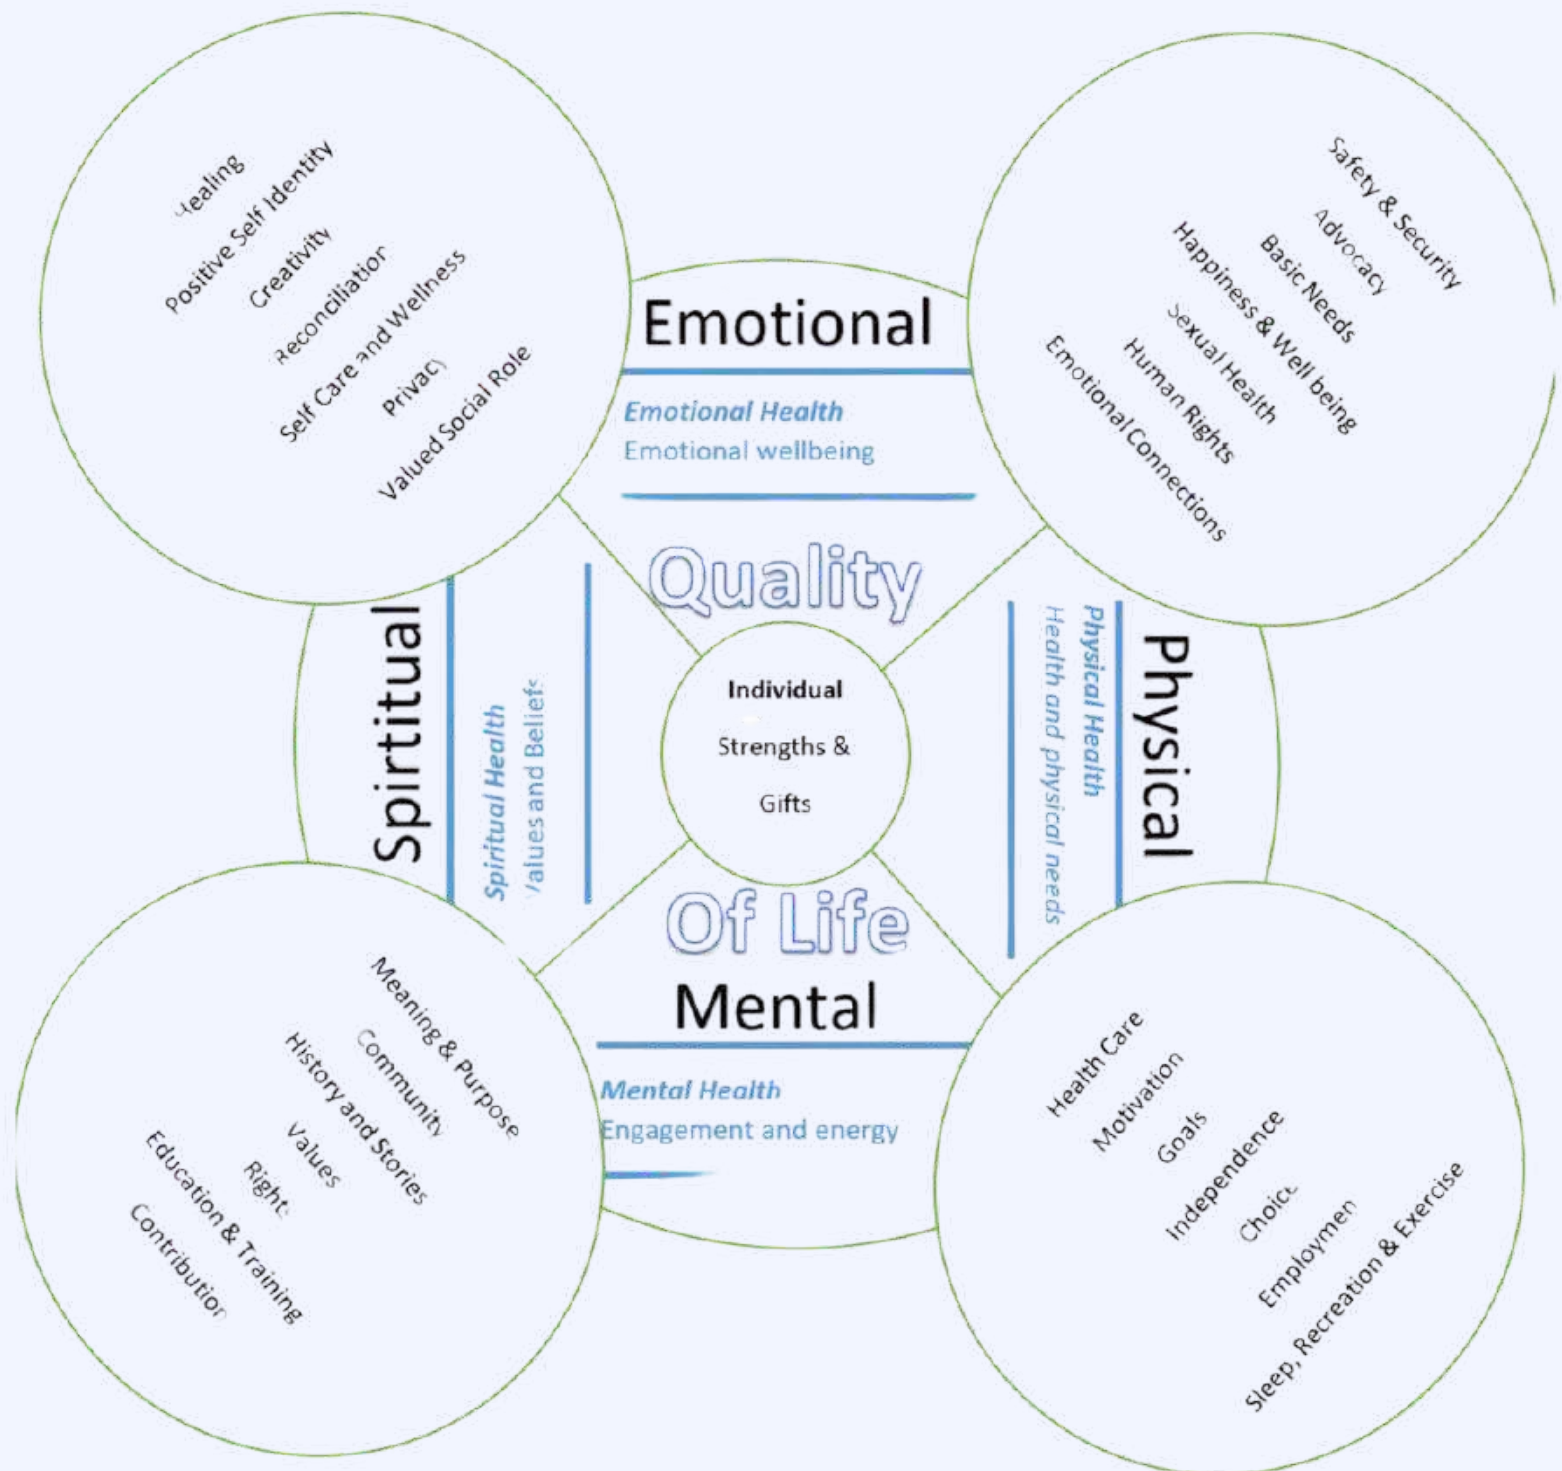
Healing
Positive Self Identity
Creativity
Reconciliation
Self Care and Wellness
Privacy
Valued Social Role

Emotional
Emotional Health
Emotional wellbeing

Safety & Security
Advocacy
Basic Needs
Happiness & Well being
Sexual Health
Human Rights
Emotional Connections

Quality

Spirtitual
Spiritual Health
Values and Beliefs

Individual
Strengths &
Gifts

Physical
Physical Health
Health and physical needs

Of Life

Mental
Mental Health
Engagement and energy

Meaning & Purpose
Community
History and Stories
Values
Rights
Education & Training
Contribution

Health Care
Motivation
Goals
Independence
Choice
Employment
Sleep, Recreation & Exercise